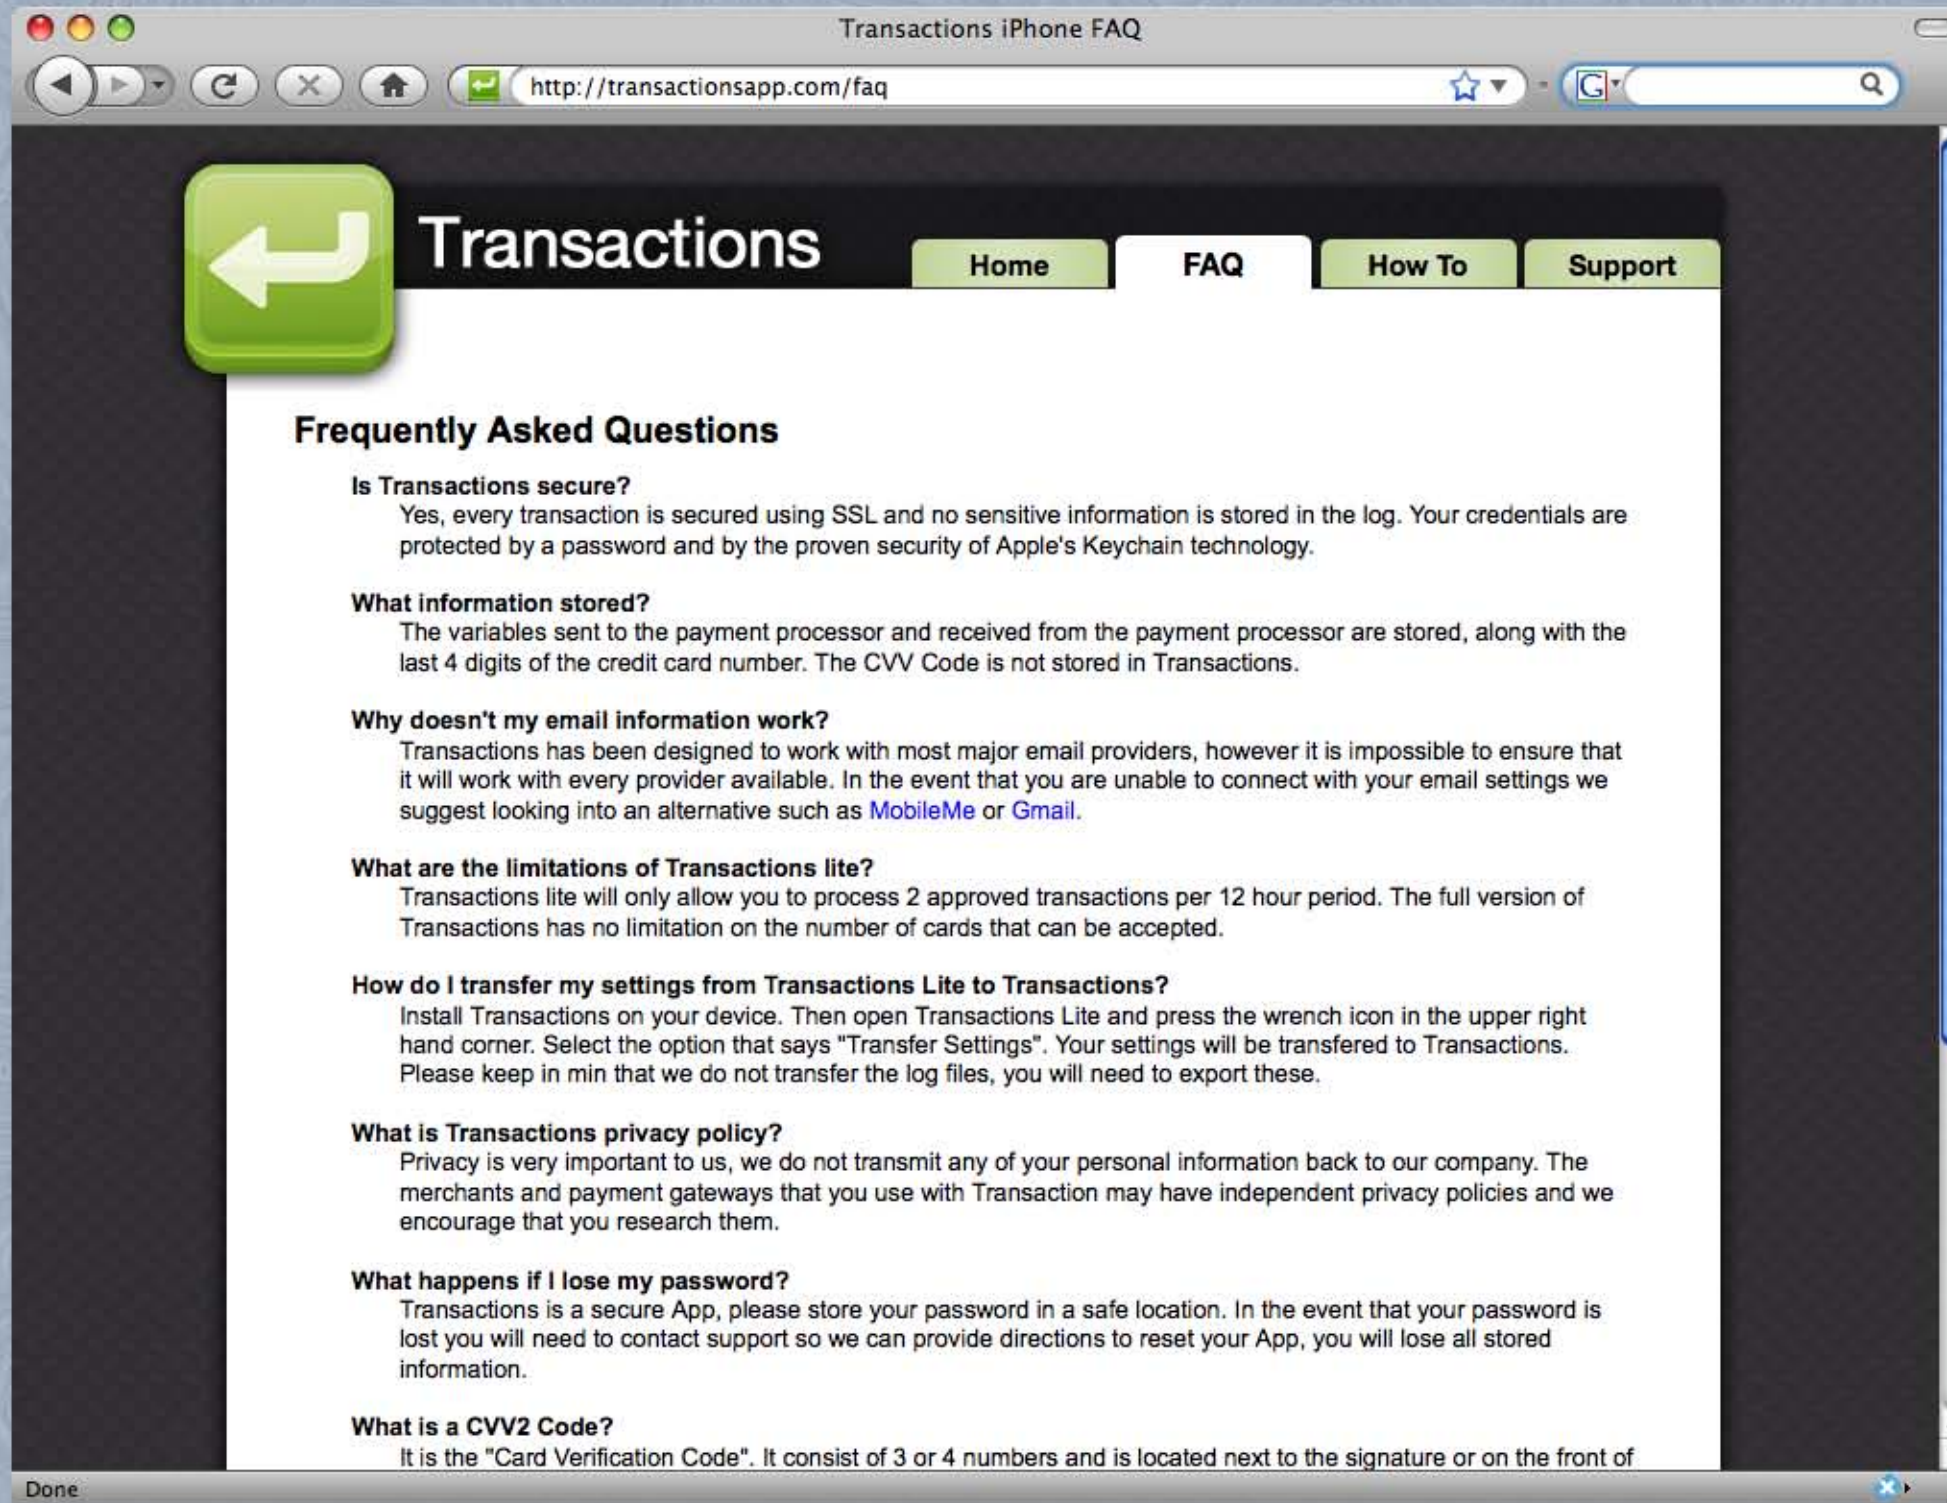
Transactions iPhone FAQ

http://transactionsapp.com/faq

Transactions

Home FAQ How To Support

Frequently Asked Questions

Is Transactions secure?
Yes, every transaction is secured using SSL and no sensitive information is stored in the log. Your credentials are protected by a password and by the proven security of Apple's Keychain technology.

What information stored?
The variables sent to the payment processor and received from the payment processor are stored, along with the last 4 digits of the credit card number. The CVV Code is not stored in Transactions.

Why doesn't my email information work?
Transactions has been designed to work with most major email providers, however it is impossible to ensure that it will work with every provider available. In the event that you are unable to connect with your email settings we suggest looking into an alternative such as MobileMe or Gmail.

What are the limitations of Transactions lite?
Transactions lite will only allow you to process 2 approved transactions per 12 hour period. The full version of Transactions has no limitation on the number of cards that can be accepted.

How do I transfer my settings from Transactions Lite to Transactions?
Install Transactions on your device. Then open Transactions Lite and press the wrench icon in the upper right hand corner. Select the option that says "Transfer Settings". Your settings will be transfered to Transactions. Please keep in min that we do not transfer the log files, you will need to export these.

What is Transactions privacy policy?
Privacy is very important to us, we do not transmit any of your personal information back to our company. The merchants and payment gateways that you use with Transaction may have independent privacy policies and we encourage that you research them.

What happens if I lose my password?
Transactions is a secure App, please store your password in a safe location. In the event that your password is lost you will need to contact support so we can provide directions to reset your App, you will lose all stored information.

What is a CVV2 Code?
It is the "Card Verification Code". It consist of 3 or 4 numbers and is located next to the signature or on the front of

Done